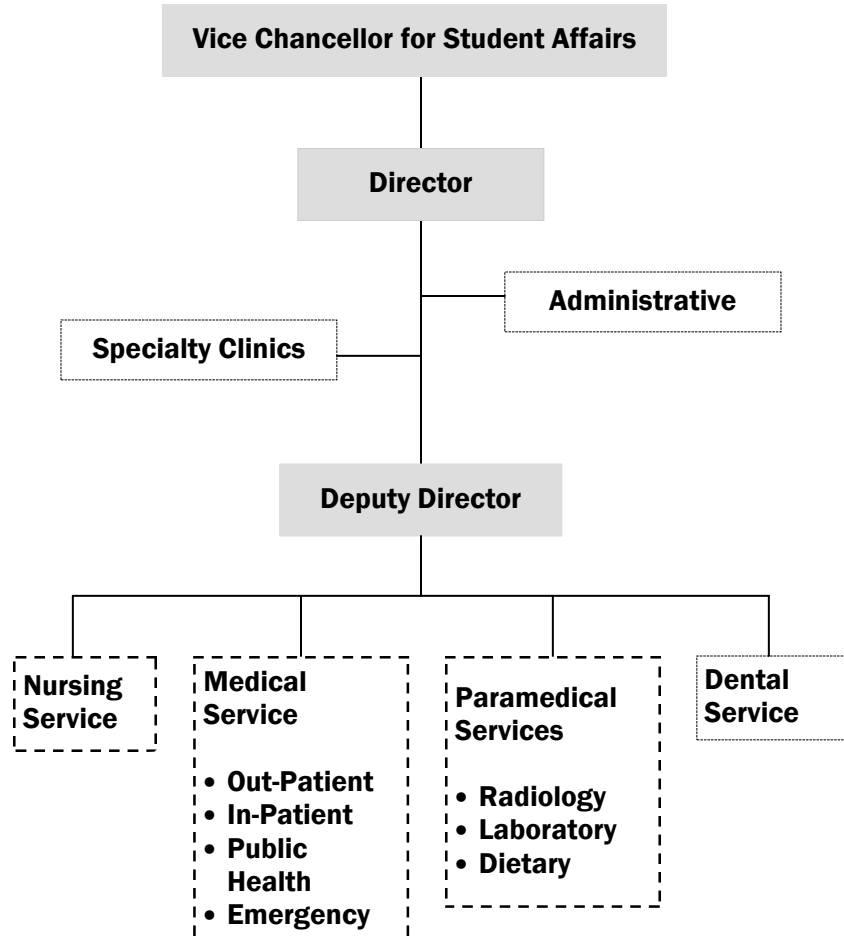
Vice Chancellor for Student Affairs

Director

Administrative

Specialty Clinics

Deputy Director

Nursing Service

Medical Service

- Out-Patient
- In-Patient
- Public Health
- Emergency

Paramedical Services

- Radiology
- Laboratory
- Dietary

Dental Service